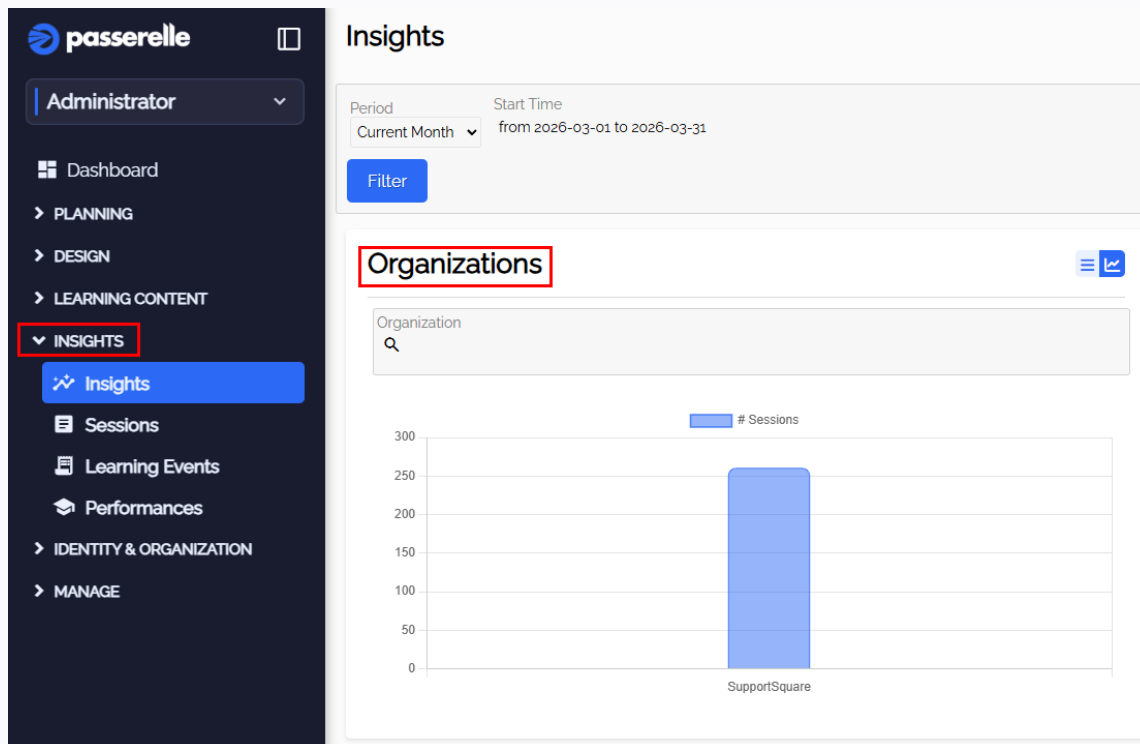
passerelle

Administrator

Dashboard
PLANNING
DESIGN
LEARNING CONTENT
INSIGHTS
Insights
Sessions
Learning Events
Performances
IDENTITY & ORGANIZATION
MANAGE

Insights

Period
Current Month
Start Time
from 2026-03-01 to 2026-03-31
Filter

Organizations

Organization

# Sessions
300
250
200
150
100
50
0
SupportSquare